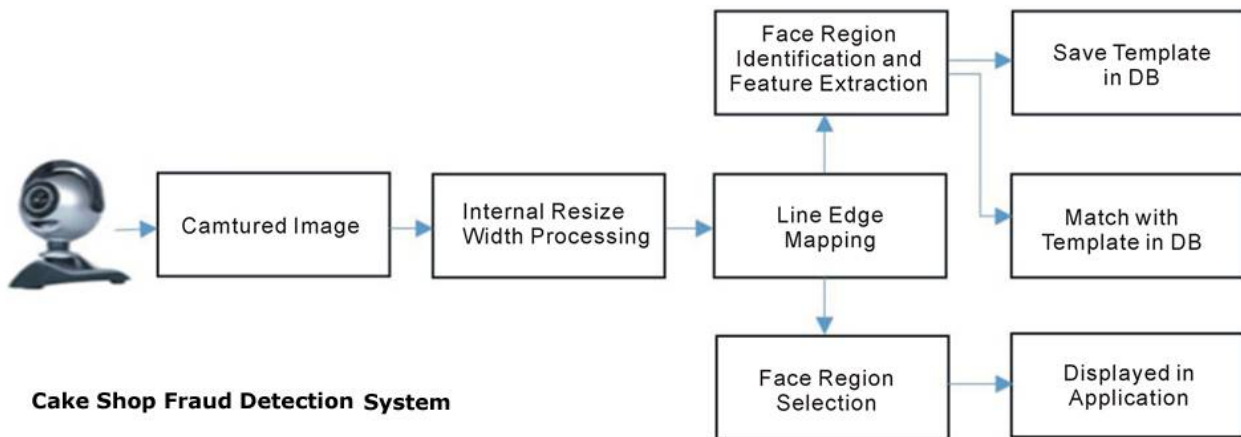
Face Region Identification and Feature Extraction

Save Template in DB

Camtured Image

Internal Resize Width Processing

Line Edge Mapping

Match with Template in DB

Face Region Selection

Displayed in Application

Cake Shop Fraud Detection System